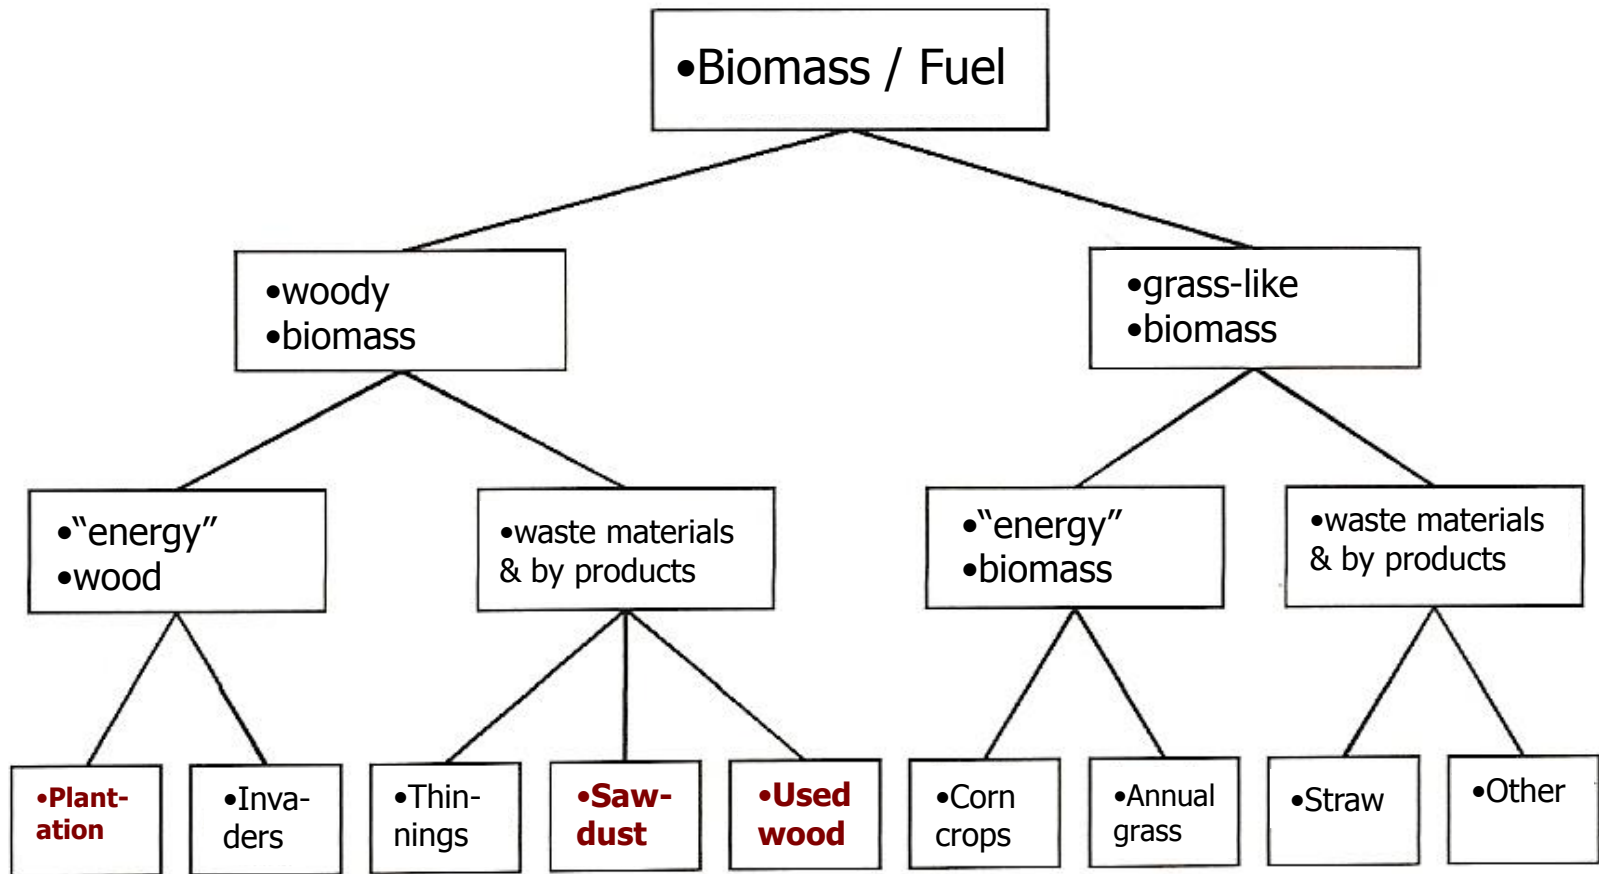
•Biomass / Fuel

•woody
•biomass

•grass-like
•biomass

•“energy”
•wood

•waste materials
& by products

•“energy”
•biomass

•waste materials
& by products

•Plantation

•Invaders

•Thinnings

•Sawdust

•Used wood

•Corn crops

•Annual grass

•Straw

•Other